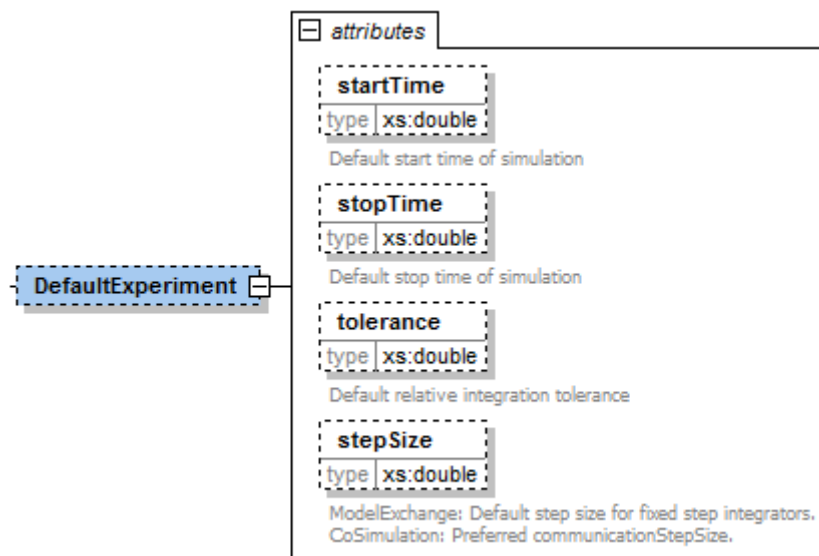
DefaultExperiment

attributes

startTime
type xs:double
Default start time of simulation

stopTime
type xs:double
Default stop time of simulation

tolerance
type xs:double
Default relative integration tolerance

stepSize
type xs:double
ModelExchange: Default step size for fixed step integrators.
CoSimulation: Preferred communicationStepSize.